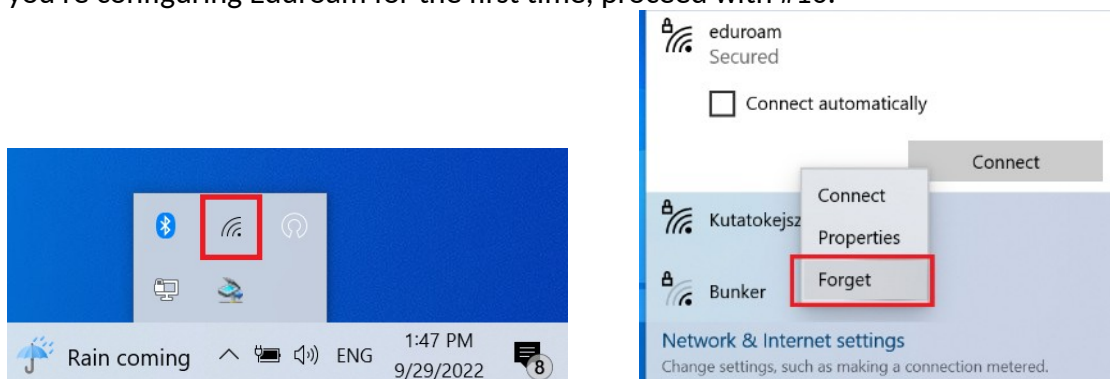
you're configuring Eduroam for the first time, proceed with #10.

Rain coming ENG 1:47 PM 9/29/2022 8

eduroam
Secured

Connect automatically

Connect

Connect
Properties
Forget

Kutatokejsz

Bunker

Network & Internet settings
Change settings, such as making a connection metered.